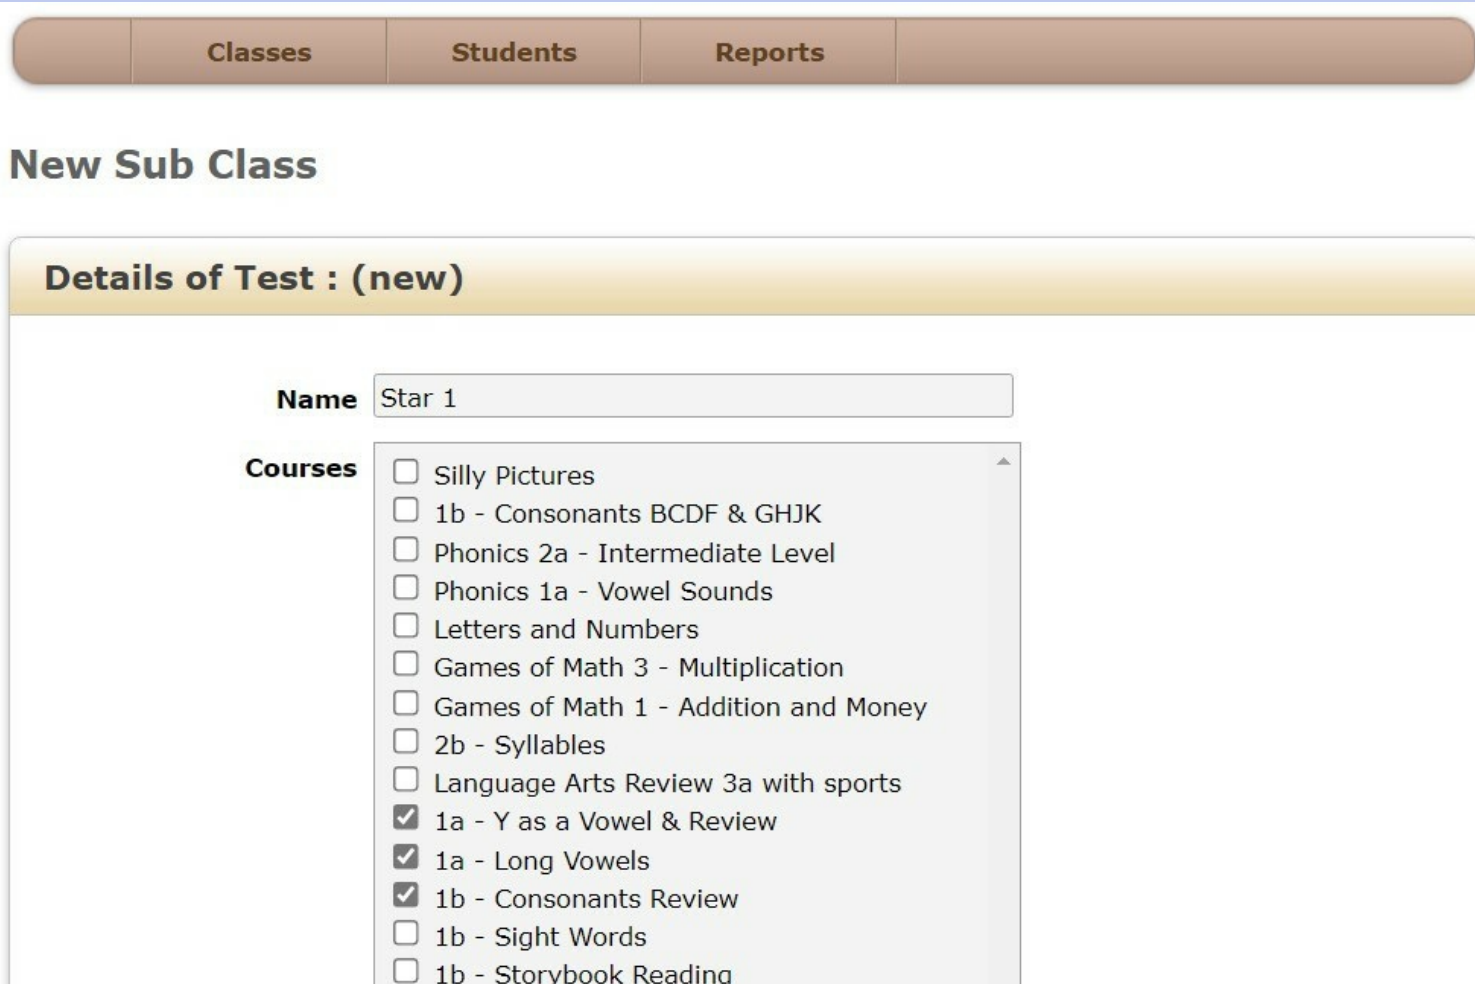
Classes Students Reports

New Sub Class

Details of Test : (new)

Name Star 1

Courses
Silly Pictures
1b - Consonants BCDF & GHJK
Phonics 2a - Intermediate Level
Phonics 1a - Vowel Sounds
Letters and Numbers
Games of Math 3 - Multiplication
Games of Math 1 - Addition and Money
2b - Syllables
Language Arts Review 3a with sports
1a - Y as a Vowel & Review
1a - Long Vowels
1b - Consonants Review
1b - Sight Words
1b - Storybook Reading